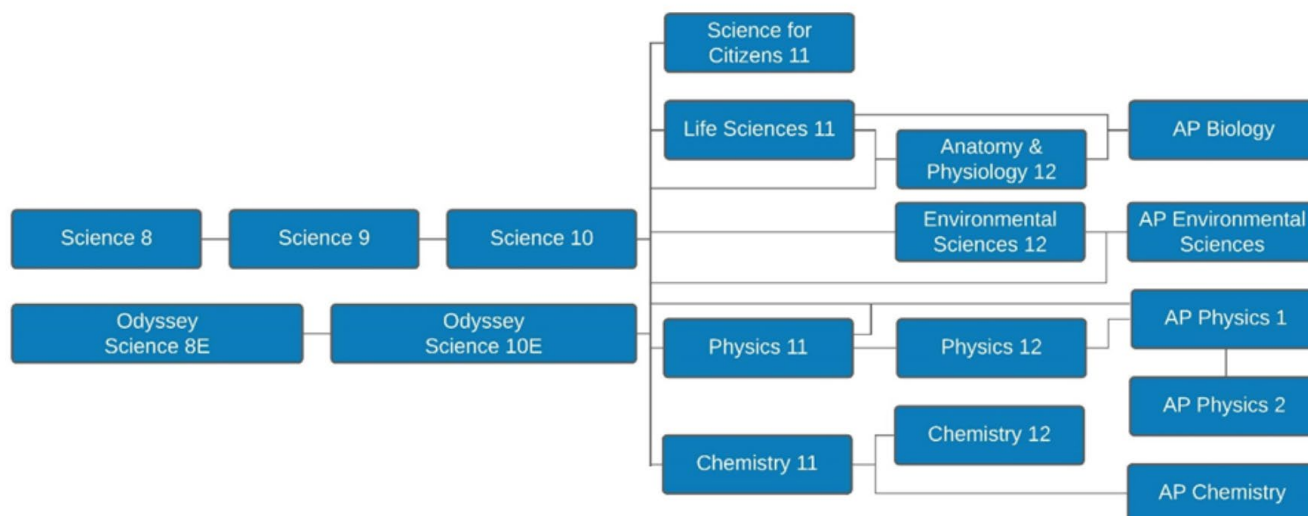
Science for Citizens 11

Life Sciences 11

Anatomy & Physiology 12

AP Biology

Science 8

Science 9

Science 10

Environmental Sciences 12

AP Environmental Sciences

Odyssey Science 8E

Odyssey Science 10E

AP Physics 1

Physics 11

Physics 12

AP Physics 2

Chemistry 12

Chemistry 11

AP Chemistry